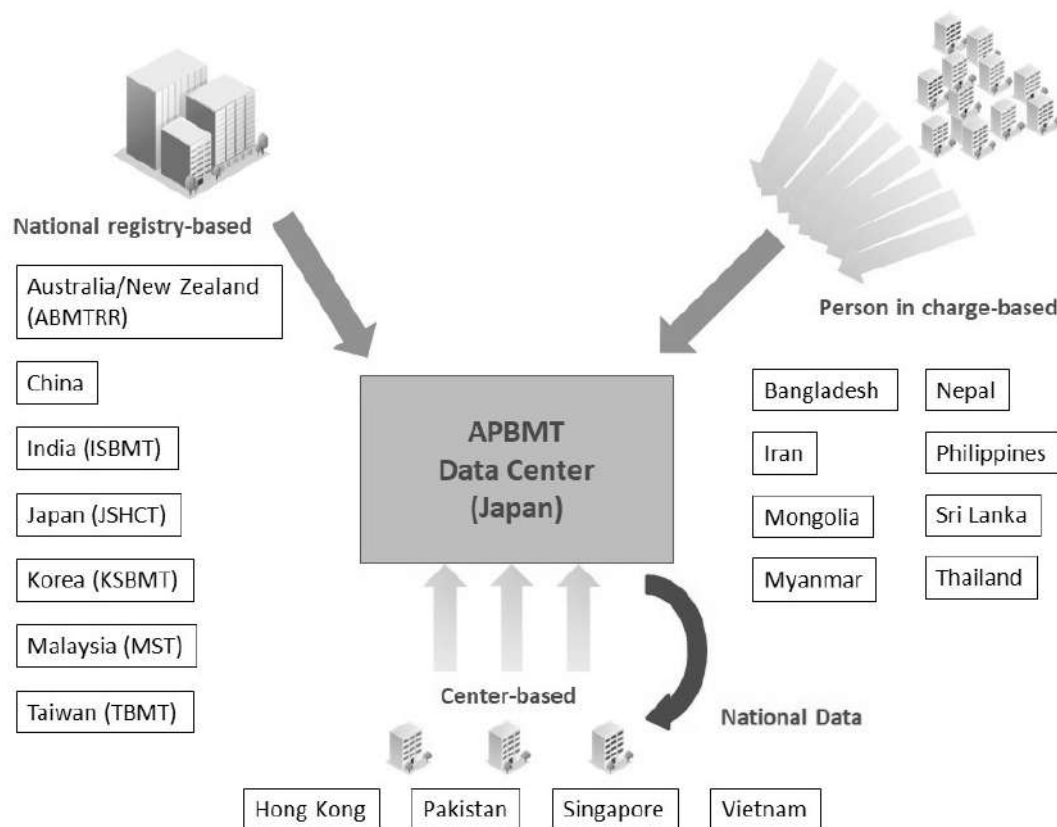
National registry-based

Australia/New Zealand (ABMTRR)

China

India (ISBMT)

Japan (JSHCT)

Korea (KSBMT)

Malaysia (MST)

Taiwan (TBMT)

APBMT
Data Center
(Japan)

Person in charge-based

Bangladesh

Nepal

Iran

Philippines

Mongolia

Sri Lanka

Myanmar

Thailand

Center-based

National Data

Hong Kong

Pakistan

Singapore

Vietnam